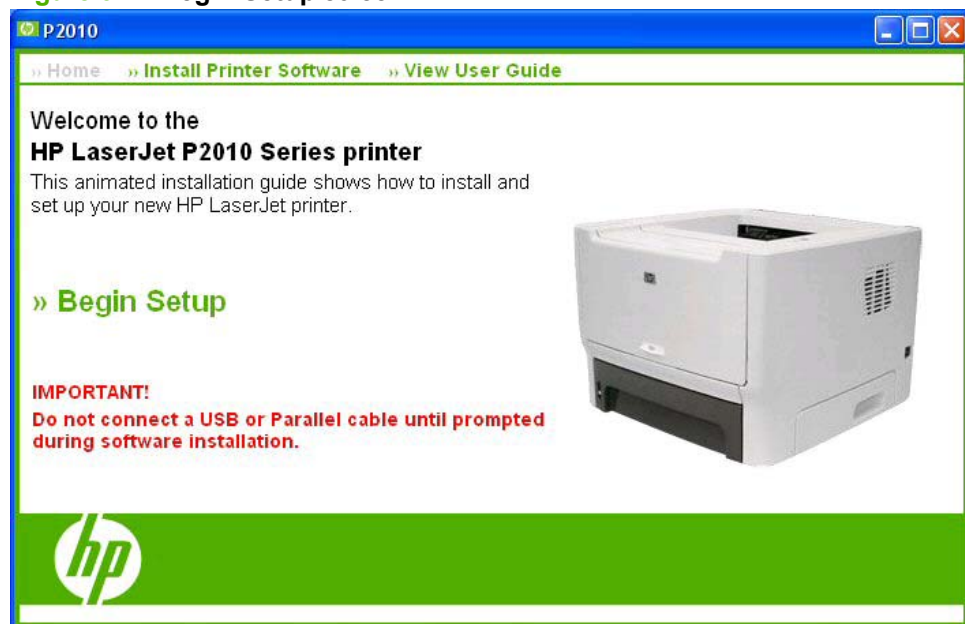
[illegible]

P2010

» Home » Install Printer Software » View User Guide

Welcome to the
HP LaserJet P2010 Series printer

This animated installation guide shows how to install and set up your new HP LaserJet printer.

» Begin Setup

IMPORTANT!
Do not connect a USB or Parallel cable until prompted during software installation.

hp